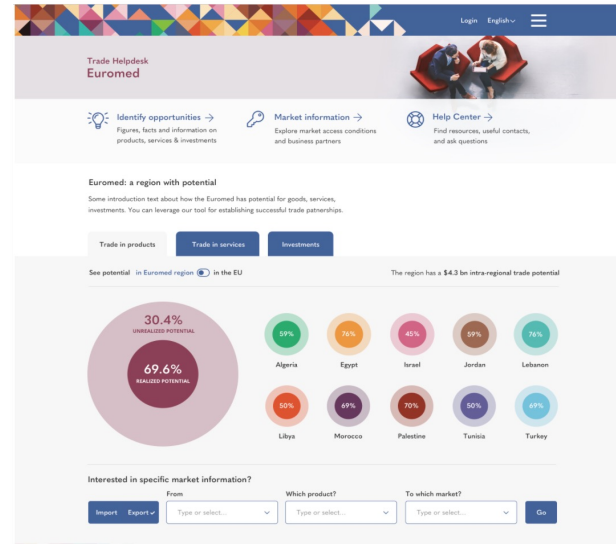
Login English

Trade Helpdesk
Euromed

Identify opportunities →
Figures, facts and information on products, services & investments

Market information →
Explore market access conditions and business partners

Help Center →
Find resources, useful contacts, and ask questions

Euromed: a region with potential

Some introduction text about how the Euromed has potential for goods, services, investments. You can leverage our tool for establishing successful trade patnerships.

Trade in products | Trade in services | Investments

See potential in Euromed region in the EU

The region has a $4.3 bn intra-regional trade potential

30.4%
UNREALIZED POTENTIAL

69.6%
REALIZED POTENTIAL

59%
Algeria

76%
Egypt

45%
Israel

59%
Jordan

76%
Lebanon

50%
Libya

69%
Morocco

70%
Palestine

50%
Tunisia

69%
Turkey

Interested in specific market information?

Import Export

From
Type or select...

Which product?
Type or select...

To which market?
Type or select...

Go